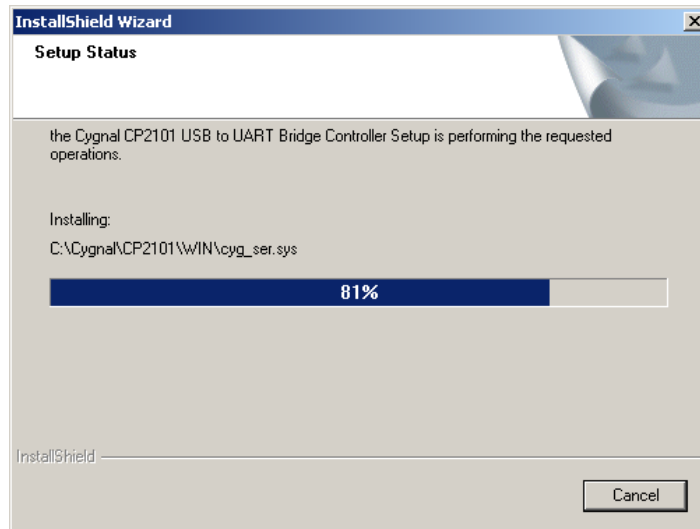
InstallShield Wizard

Setup Status

the Cygnal CP2101 USB to UART Bridge Controller Setup is performing the requested operations.

Installing:

C:\Cygnal\CP2101\WIN\cyg_ser.sys

81%

InstallShield

Cancel